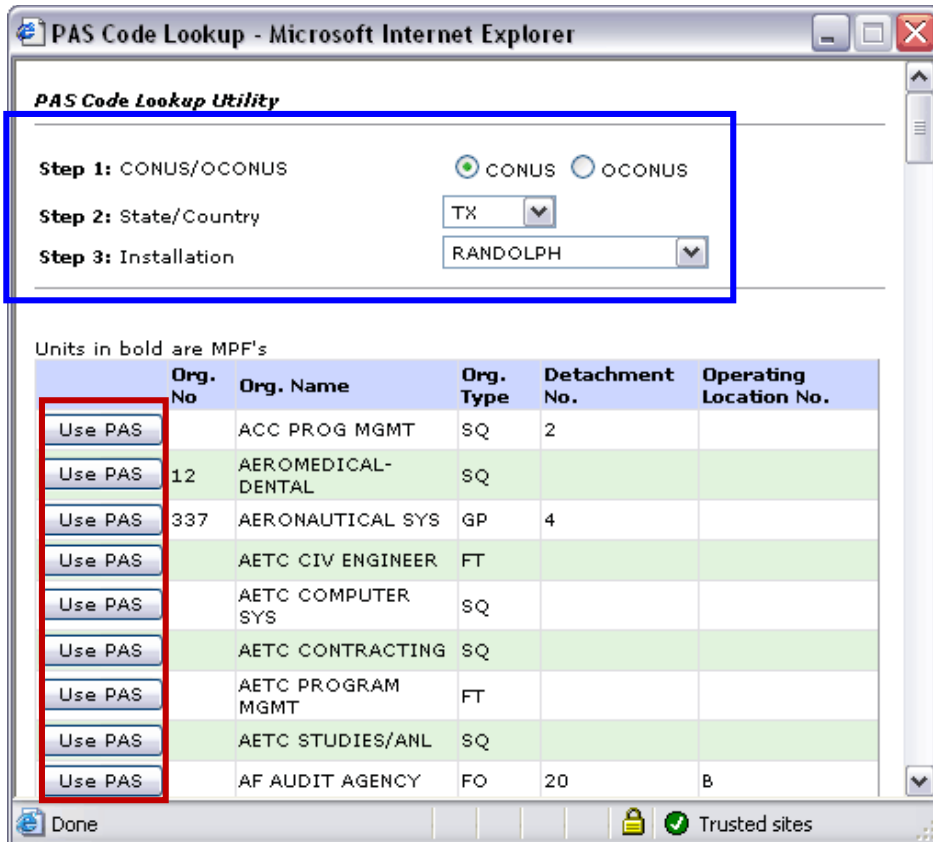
PAS Code Lookup - Microsoft Internet Explorer

PAS Code Lookup Utility

Step 1: CONUS/OCONUS CONUS OCONUS

Step 2: State/Country TX

Step 3: Installation RANDOLPH

Units in bold are MPF's

| | Org. No | Org. Name | Org. Type | Detachment No. | Operating Location No. |
|---|---|---|---|---|---|
| Use PAS | | ACC PROG MGMT | SQ | 2 | |
| Use PAS | 12 | AEROMEDICAL-DENTAL | SQ | | |
| Use PAS | 337 | AERONAUTICAL SYS | GP | 4 | |
| Use PAS | | AETC CIV ENGINEER | FT | | |
| Use PAS | | AETC COMPUTER SYS | SQ | | |
| Use PAS | | AETC CONTRACTING | SQ | | |
| Use PAS | | AETC PROGRAM MGMT | FT | | |
| Use PAS | | AETC STUDIES/ANL | SQ | | |
| Use PAS | | AF AUDIT AGENCY | FO | 20 | B |

Done Trusted sites